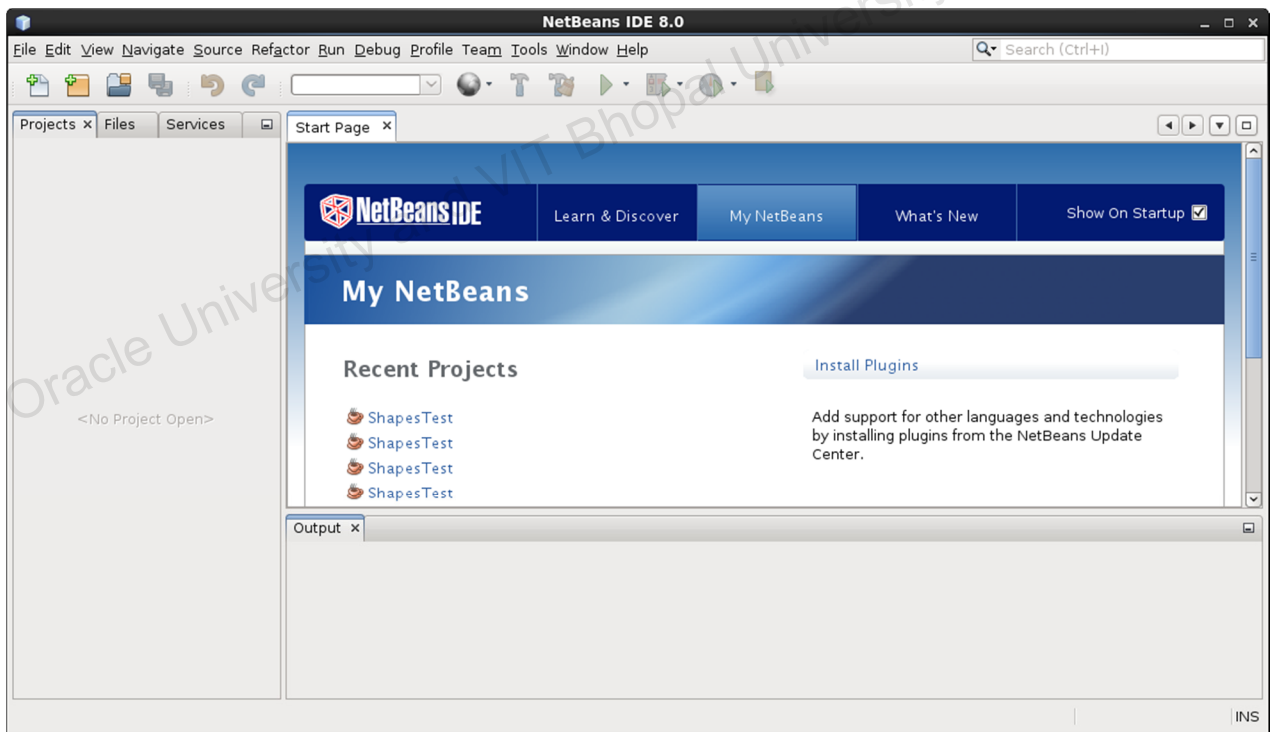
NetBeans IDE 8.0

File Edit View Navigate Source Refactor Run Debug Profile Team Tools Window Help

Search (Ctrl+I)

Projects × Files Services

Start Page ×

NetBeans IDE

Learn & Discover

My NetBeans

What's New

Show On Startup

My NetBeans

Recent Projects

ShapesTest
ShapesTest
ShapesTest
ShapesTest

Install Plugins

Add support for other languages and technologies by installing plugins from the NetBeans Update Center.

<No Project Open>

Output ×

INS

Oracle University and VIT Bhopal University